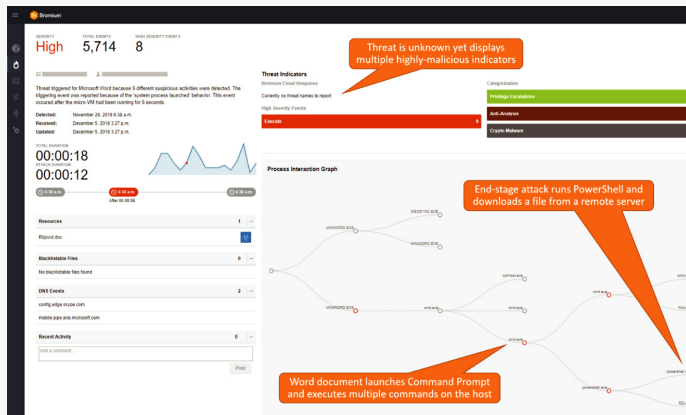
Bromium

SEVERITY
High
TOTAL EVENTS
5,714
HIGH SEVERITY EVENTS
8

Threat is unknown yet displays multiple highly-malicious indicators

Threat triggered for Microsoft Word because 9 different suspicious activities were detected. The triggering event was reported because of the 'system process launched' behavior. This event occured after the micro-VM had been running for 6 seconds.

Detected: November 28, 2018 6:38 a.m.
Received: December 5, 2018 3:27 p.m.
Updated: December 5, 2018 3:27 p.m.

TOTAL DURATION
00:00:18
ATTACK DURATION
00:00:12

6:38 a.m.
6:38 a.m.
After 00:00:06
6:38 a.m.

Threat Indicators
Bromium Cloud Response
Currently no threat names to report
High Severity Events
Cascade 8

Categorization
Privilege Escalation
Anti-Analysis
Crypto Malware

Resources 1
Rbjovd.doc

Blacklistable Files 0
No blacklistable files found

DNS Events 2
config.edge.skype.com
mobile.pipe.aria.microsoft.com

Recent Activity 0
Add a comment...
Post

Process Interaction Graph

End-stage attack runs PowerShell and downloads a file from a remote server

WINWORD.EXE
WINWORD.EXE
WINWORD.EXE
WINWORD.EXE
cmd.exe
cmd.exe
cmd.exe
cmd.exe
powershell.exe
powershell.exe

Word document launches Command Prompt and executes multiple commands on the host